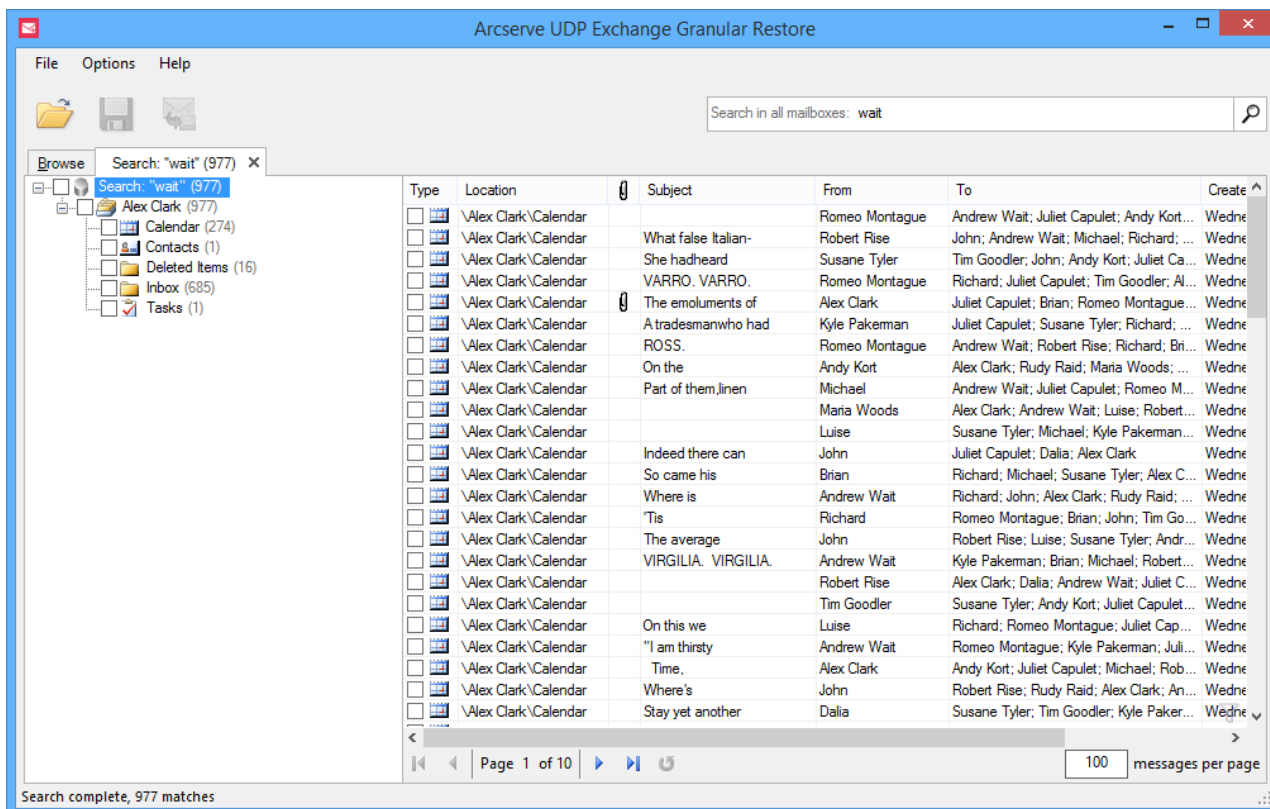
Arcserve UDP Exchange Granular Restore

File Options Help

Search in all mailboxes: wait

Browse | Search: "wait" (977) ✕

Search: "wait" (977)
Alex Clark (977)
Calendar (274)
Contacts (1)
Deleted Items (16)
Inbox (685)
Tasks (1)

| Type | Location | | Subject | From | To | Create |
|---|---|---|---|---|---|---|
| | \Alex Clark\Calendar | | | Romeo Montague | Andrew Wait; Juliet Capulet; Andy Kort... | Wedne |
| | \Alex Clark\Calendar | | What false Italian- | Robert Rise | John; Andrew Wait; Michael; Richard; ... | Wedne |
| | \Alex Clark\Calendar | | She hadheard | Susane Tyler | Tim Goodler; John; Andy Kort; Juliet Ca... | Wedne |
| | \Alex Clark\Calendar | | VARRO. VARRO. | Romeo Montague | Richard; Juliet Capulet; Tim Goodler; Al... | Wedne |
| | \Alex Clark\Calendar | | The emoluments of | Alex Clark | Juliet Capulet; Brian; Romeo Montague... | Wedne |
| | \Alex Clark\Calendar | | A tradesmanwho had | Kyle Pakerman | Juliet Capulet; Susane Tyler; Richard; ... | Wedne |
| | \Alex Clark\Calendar | | ROSS. | Romeo Montague | Andrew Wait; Robert Rise; Richard; Bri... | Wedne |
| | \Alex Clark\Calendar | | On the | Andy Kort | Alex Clark; Rudy Raid; Maria Woods; ... | Wedne |
| | \Alex Clark\Calendar | | Part of them,linen | Michael | Andrew Wait; Juliet Capulet; Romeo M... | Wedne |
| | \Alex Clark\Calendar | | | Maria Woods | Alex Clark; Andrew Wait; Luise; Robert... | Wedne |
| | \Alex Clark\Calendar | | | Luise | Susane Tyler; Michael; Kyle Pakerman... | Wedne |
| | \Alex Clark\Calendar | | Indeed there can | John | Juliet Capulet; Dalia; Alex Clark | Wedne |
| | \Alex Clark\Calendar | | So came his | Brian | Richard; Michael; Susane Tyler; Alex C... | Wedne |
| | \Alex Clark\Calendar | | Where is | Andrew Wait | Richard; John; Alex Clark; Rudy Raid; ... | Wedne |
| | \Alex Clark\Calendar | | 'Tis | Richard | Romeo Montague; Brian; John; Tim Go... | Wedne |
| | \Alex Clark\Calendar | | The average | John | Robert Rise; Luise; Susane Tyler; Andr... | Wedne |
| | \Alex Clark\Calendar | | VIRGILIA. VIRGILIA. | Andrew Wait | Kyle Pakerman; Brian; Michael; Robert... | Wedne |
| | \Alex Clark\Calendar | | | Robert Rise | Alex Clark; Dalia; Andrew Wait; Juliet C... | Wedne |
| | \Alex Clark\Calendar | | | Tim Goodler | Susane Tyler; Andy Kort; Juliet Capulet... | Wedne |
| | \Alex Clark\Calendar | | On this we | Luise | Richard; Romeo Montague; Juliet Cap... | Wedne |
| | \Alex Clark\Calendar | | "I am thirsty | Andrew Wait | Romeo Montague; Kyle Pakerman; Juli... | Wedne |
| | \Alex Clark\Calendar | | Time, | Alex Clark | Andy Kort; Juliet Capulet; Michael; Rob... | Wedne |
| | \Alex Clark\Calendar | | Where's | John | Robert Rise; Rudy Raid; Alex Clark; An... | Wedne |
| | \Alex Clark\Calendar | | Stay yet another | Dalia | Susane Tyler; Tim Goodler; Kyle Paker... | Wedne |

Page 1 of 10

100 messages per page

Search complete, 977 matches